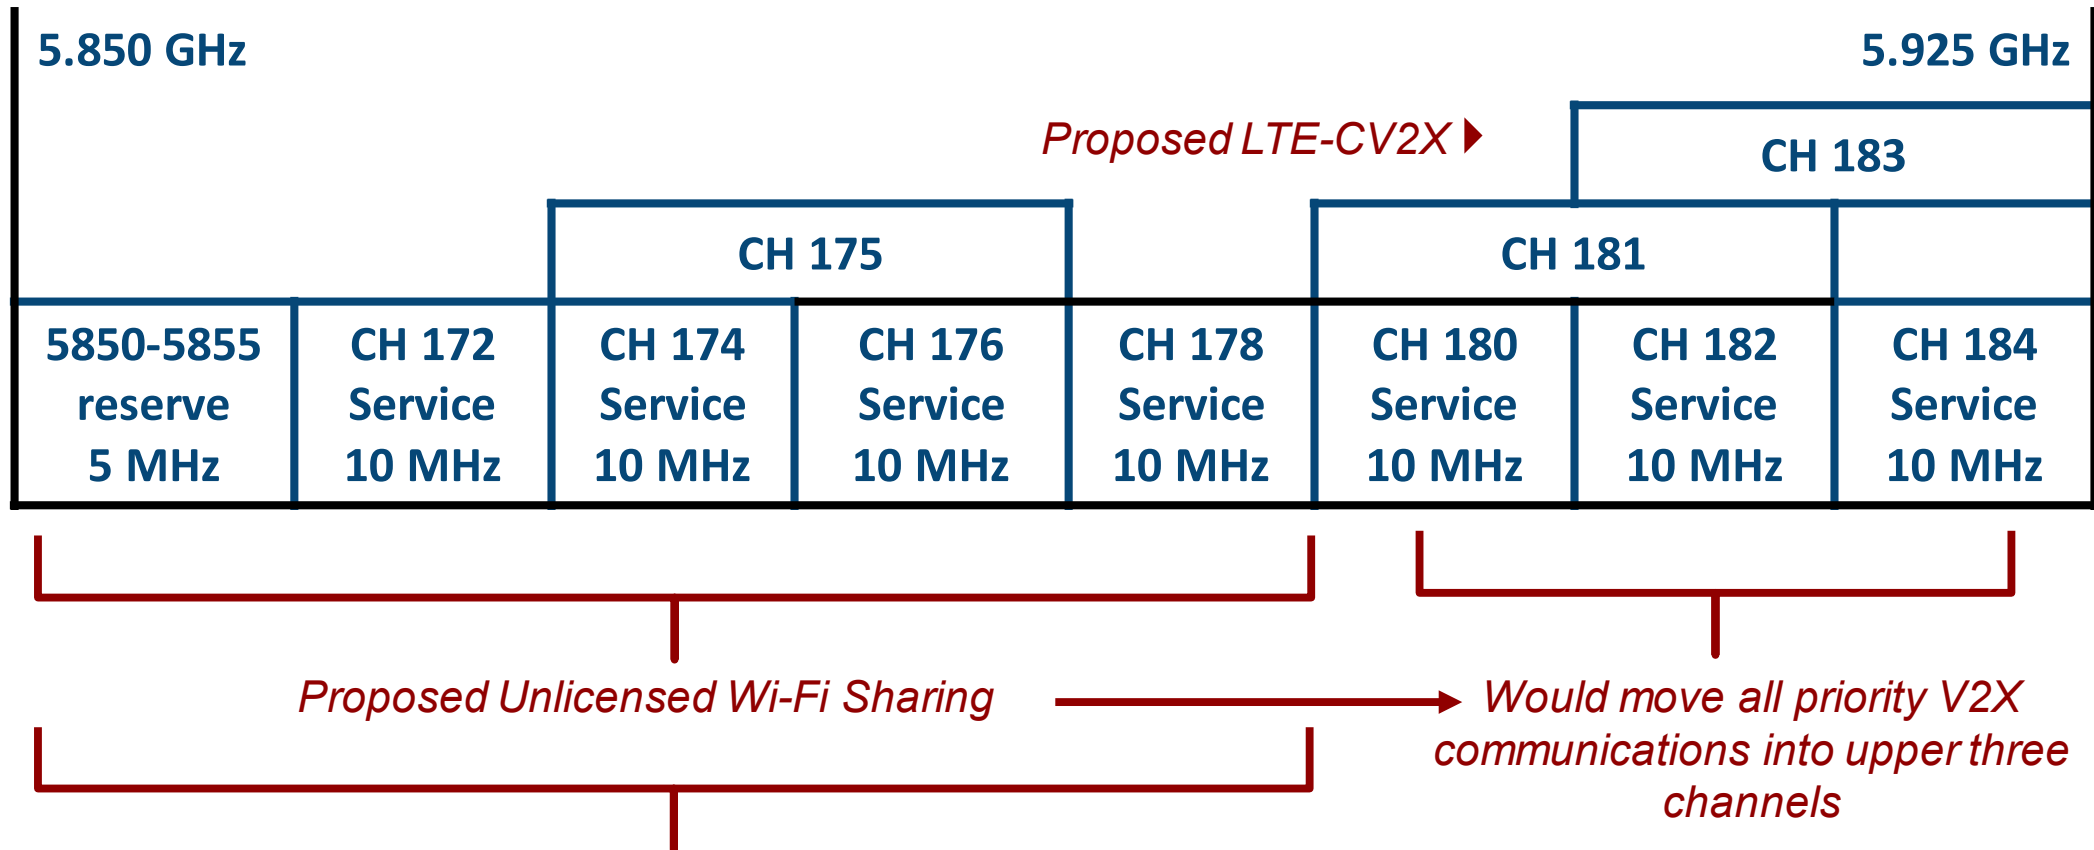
5.850 GHz

5.925 GHz

Proposed LTE-CV2X

CH 183

CH 175

CH 181

5850-5855 reserve 5 MHz

CH 172 Service 10 MHz

CH 174 Service 10 MHz

CH 176 Service 10 MHz

CH 178 Service 10 MHz

CH 180 Service 10 MHz

CH 182 Service 10 MHz

CH 184 Service 10 MHz

Proposed Unlicensed Wi-Fi Sharing

Would move all priority V2X communications into upper three channels